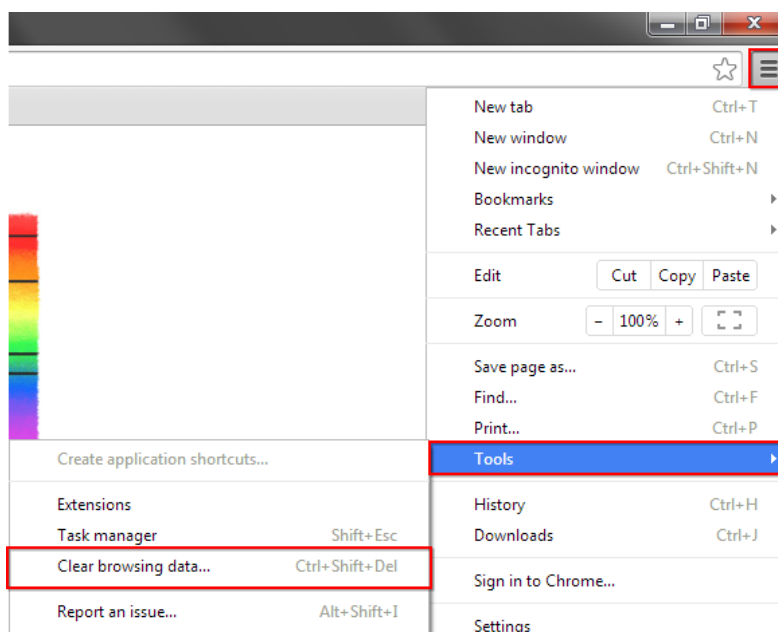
New tab Ctrl+T
New window Ctrl+N
New incognito window Ctrl+Shift+N
Bookmarks
Recent Tabs

Edit Cut Copy Paste

Zoom – 100% +

Save page as... Ctrl+S
Find... Ctrl+F
Print... Ctrl+P
Tools

History Ctrl+H
Downloads Ctrl+J

Sign in to Chrome...

Settings

Create application shortcuts...

Extensions
Task manager Shift+Esc
Clear browsing data... Ctrl+Shift+Del

Report an issue... Alt+Shift+I